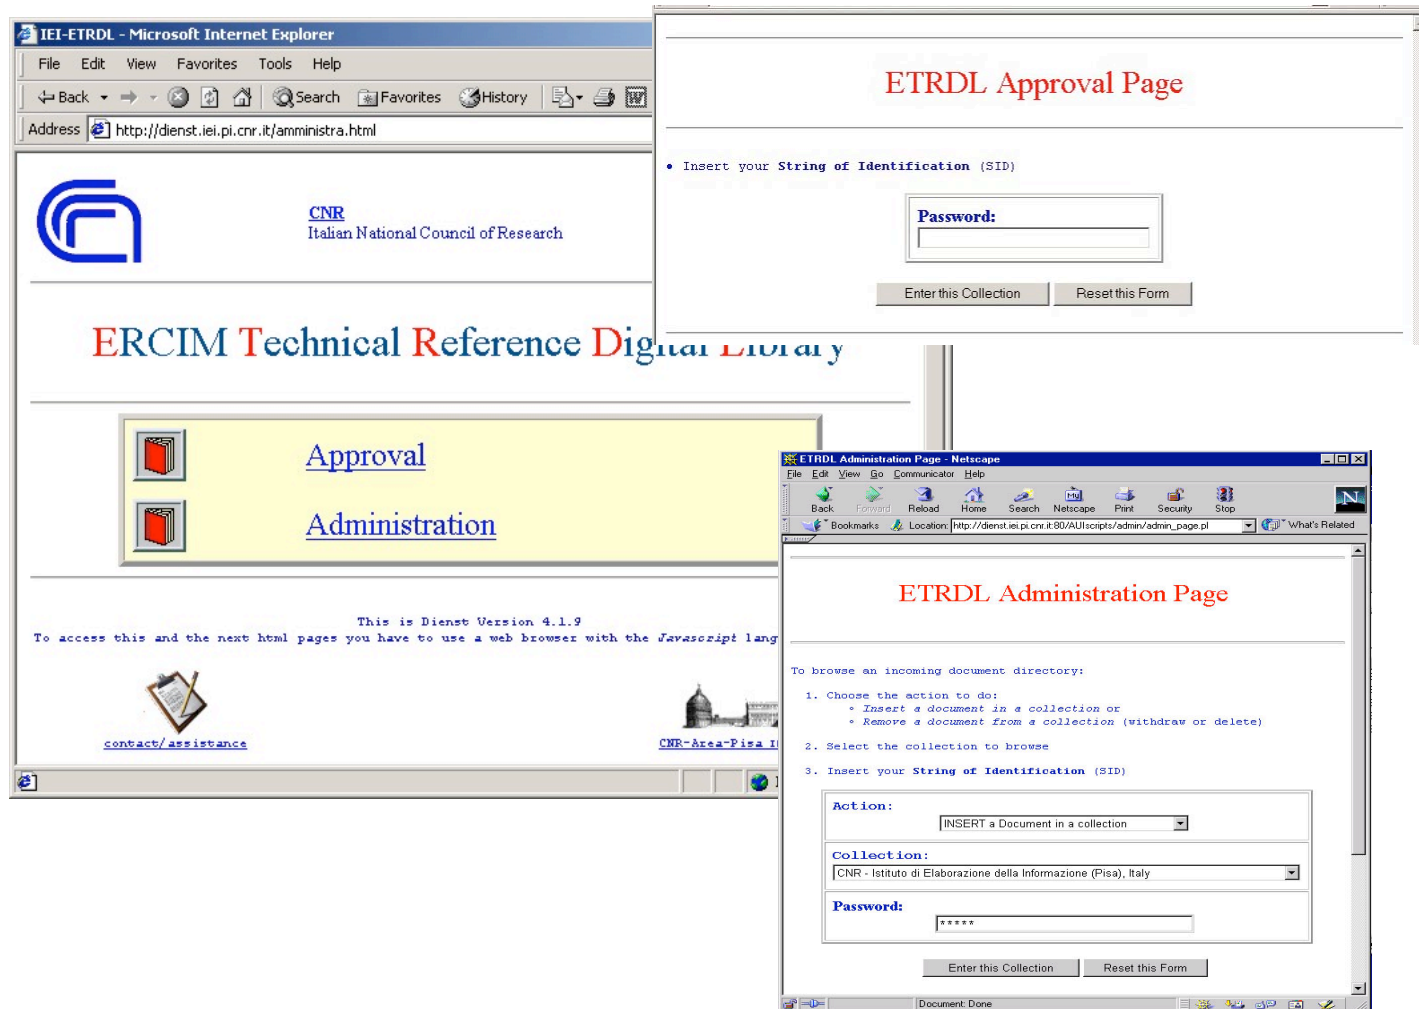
IEI-ETRDL - Microsoft Internet Explorer

File Edit View Favorites Tools Help

Back Search Favorites History

Address http://dienst.iei.pi.cnr.it/amministra.html

CNR
Italian National Council of Research

ERCIM Technical Reference Dig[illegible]

Approval

Administration

This is Dienst Version 4.1.9
To access this and the next html pages you have to use a web browser with the Javascript lang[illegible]

contact/assistance

CNR-Area-Pisa I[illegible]

ETRDL Approval Page

• Insert your String of Identification (SID)

Password:

Enter this Collection Reset this Form

ETRDL Administration Page - Netscape

File Edit View Go Communicator Help

Back Forward Reload Home Search Netscape Print Security Stop

Bookmarks Location: http://dienst.iei.pi.cnr.it:80/AUIscripts/admin/admin_page.pl What's Related

ETRDL Administration Page

To browse an incoming document directory:

1. Choose the action to do:
◦ Insert a document in a collection or
◦ Remove a document from a collection (withdraw or delete)

2. Select the collection to browse

3. Insert your String of Identification (SID)

Action:

INSERT a Document in a collection

Collection:

CNR - Istituto di Elaborazione della Informazione (Pisa), Italy

Password:

*****

Enter this Collection Reset this Form

Document: Done